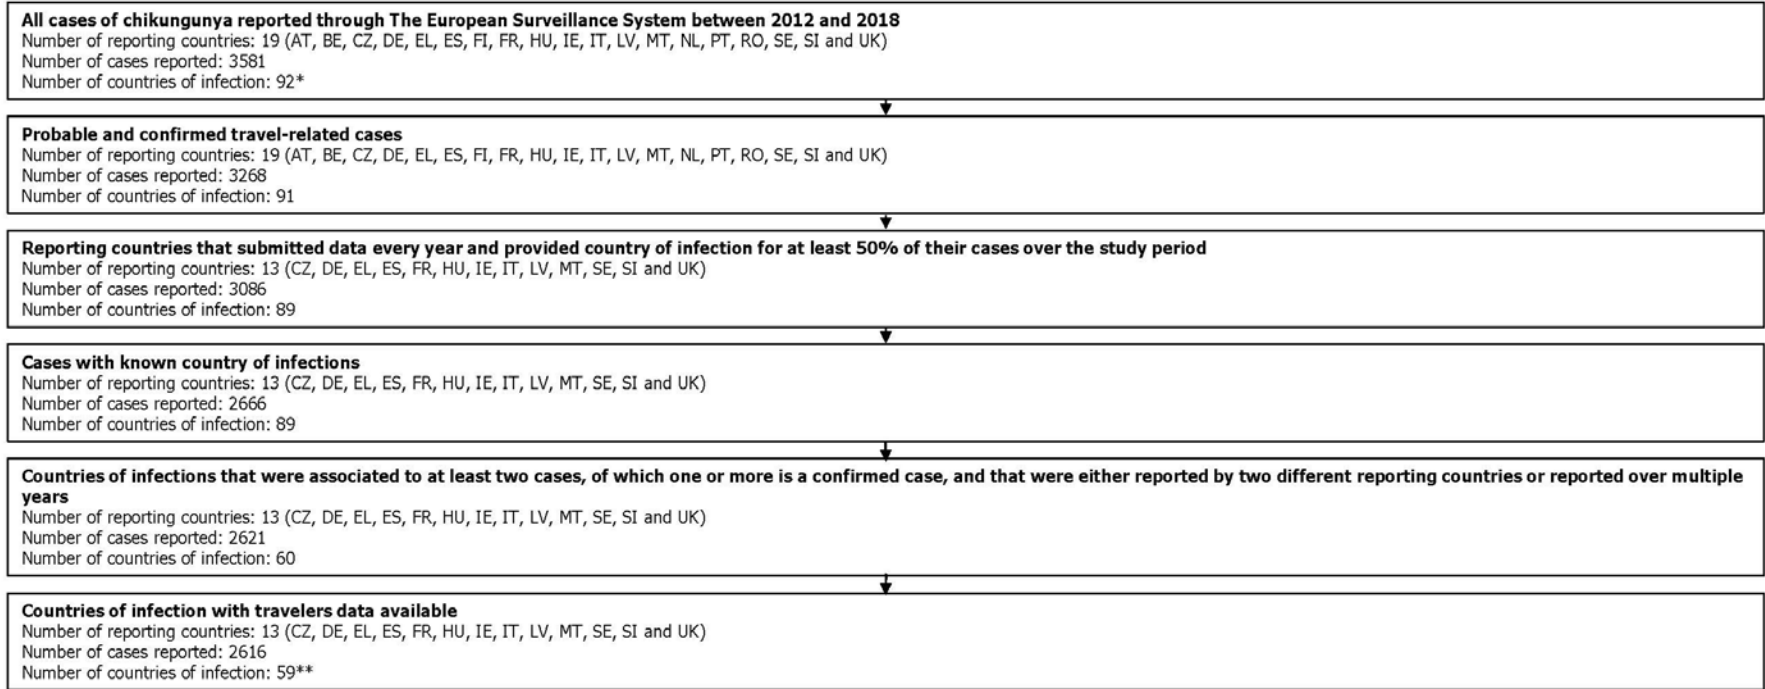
All cases of chikungunya reported through The European Surveillance System between 2012 and 2018
Number of reporting countries: 19 (AT, BE, CZ, DE, EL, ES, FI, FR, HU, IE, IT, LV, MT, NL, PT, RO, SE, SI and UK)
Number of cases reported: 3581
Number of countries of infection: 92*

Probable and confirmed travel-related cases
Number of reporting countries: 19 (AT, BE, CZ, DE, EL, ES, FI, FR, HU, IE, IT, LV, MT, NL, PT, RO, SE, SI and UK)
Number of cases reported: 3268
Number of countries of infection: 91

Reporting countries that submitted data every year and provided country of infection for at least 50% of their cases over the study period
Number of reporting countries: 13 (CZ, DE, EL, ES, FR, HU, IE, IT, LV, MT, SE, SI and UK)
Number of cases reported: 3086
Number of countries of infection: 89

Cases with known country of infections
Number of reporting countries: 13 (CZ, DE, EL, ES, FR, HU, IE, IT, LV, MT, SE, SI and UK)
Number of cases reported: 2666
Number of countries of infection: 89

Countries of infections that were associated to at least two cases, of which one or more is a confirmed case, and that were either reported by two different reporting countries or reported over multiple years
Number of reporting countries: 13 (CZ, DE, EL, ES, FR, HU, IE, IT, LV, MT, SE, SI and UK)
Number of cases reported: 2621
Number of countries of infection: 60

Countries of infection with travelers data available
Number of reporting countries: 13 (CZ, DE, EL, ES, FR, HU, IE, IT, LV, MT, SE, SI and UK)
Number of cases reported: 2616
Number of countries of infection: 59**